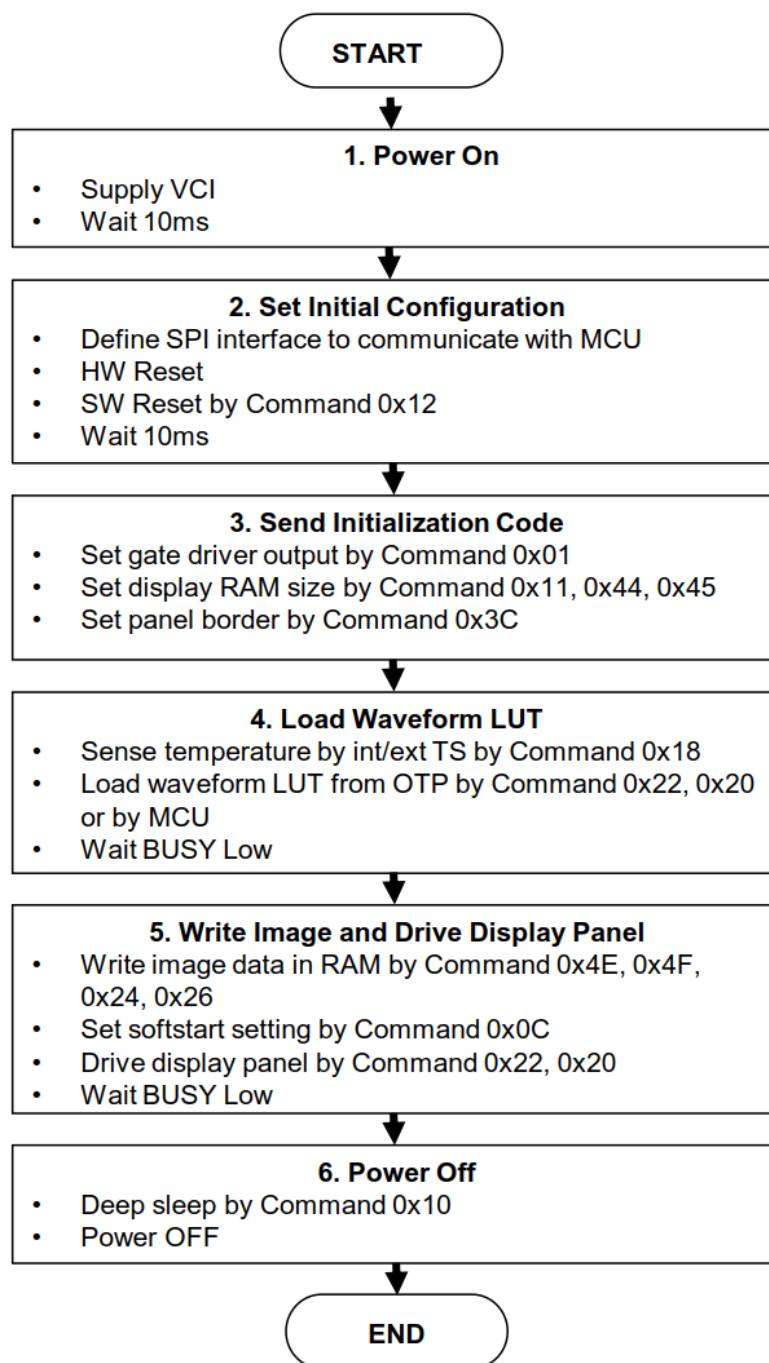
START

1. Power On
• Supply VCI
• Wait 10ms

2. Set Initial Configuration
• Define SPI interface to communicate with MCU
• HW Reset
• SW Reset by Command 0x12
• Wait 10ms

3. Send Initialization Code
• Set gate driver output by Command 0x01
• Set display RAM size by Command 0x11, 0x44, 0x45
• Set panel border by Command 0x3C

4. Load Waveform LUT
• Sense temperature by int/ext TS by Command 0x18
• Load waveform LUT from OTP by Command 0x22, 0x20 or by MCU
• Wait BUSY Low

5. Write Image and Drive Display Panel
• Write image data in RAM by Command 0x4E, 0x4F, 0x24, 0x26
• Set softstart setting by Command 0x0C
• Drive display panel by Command 0x22, 0x20
• Wait BUSY Low

6. Power Off
• Deep sleep by Command 0x10
• Power OFF

END